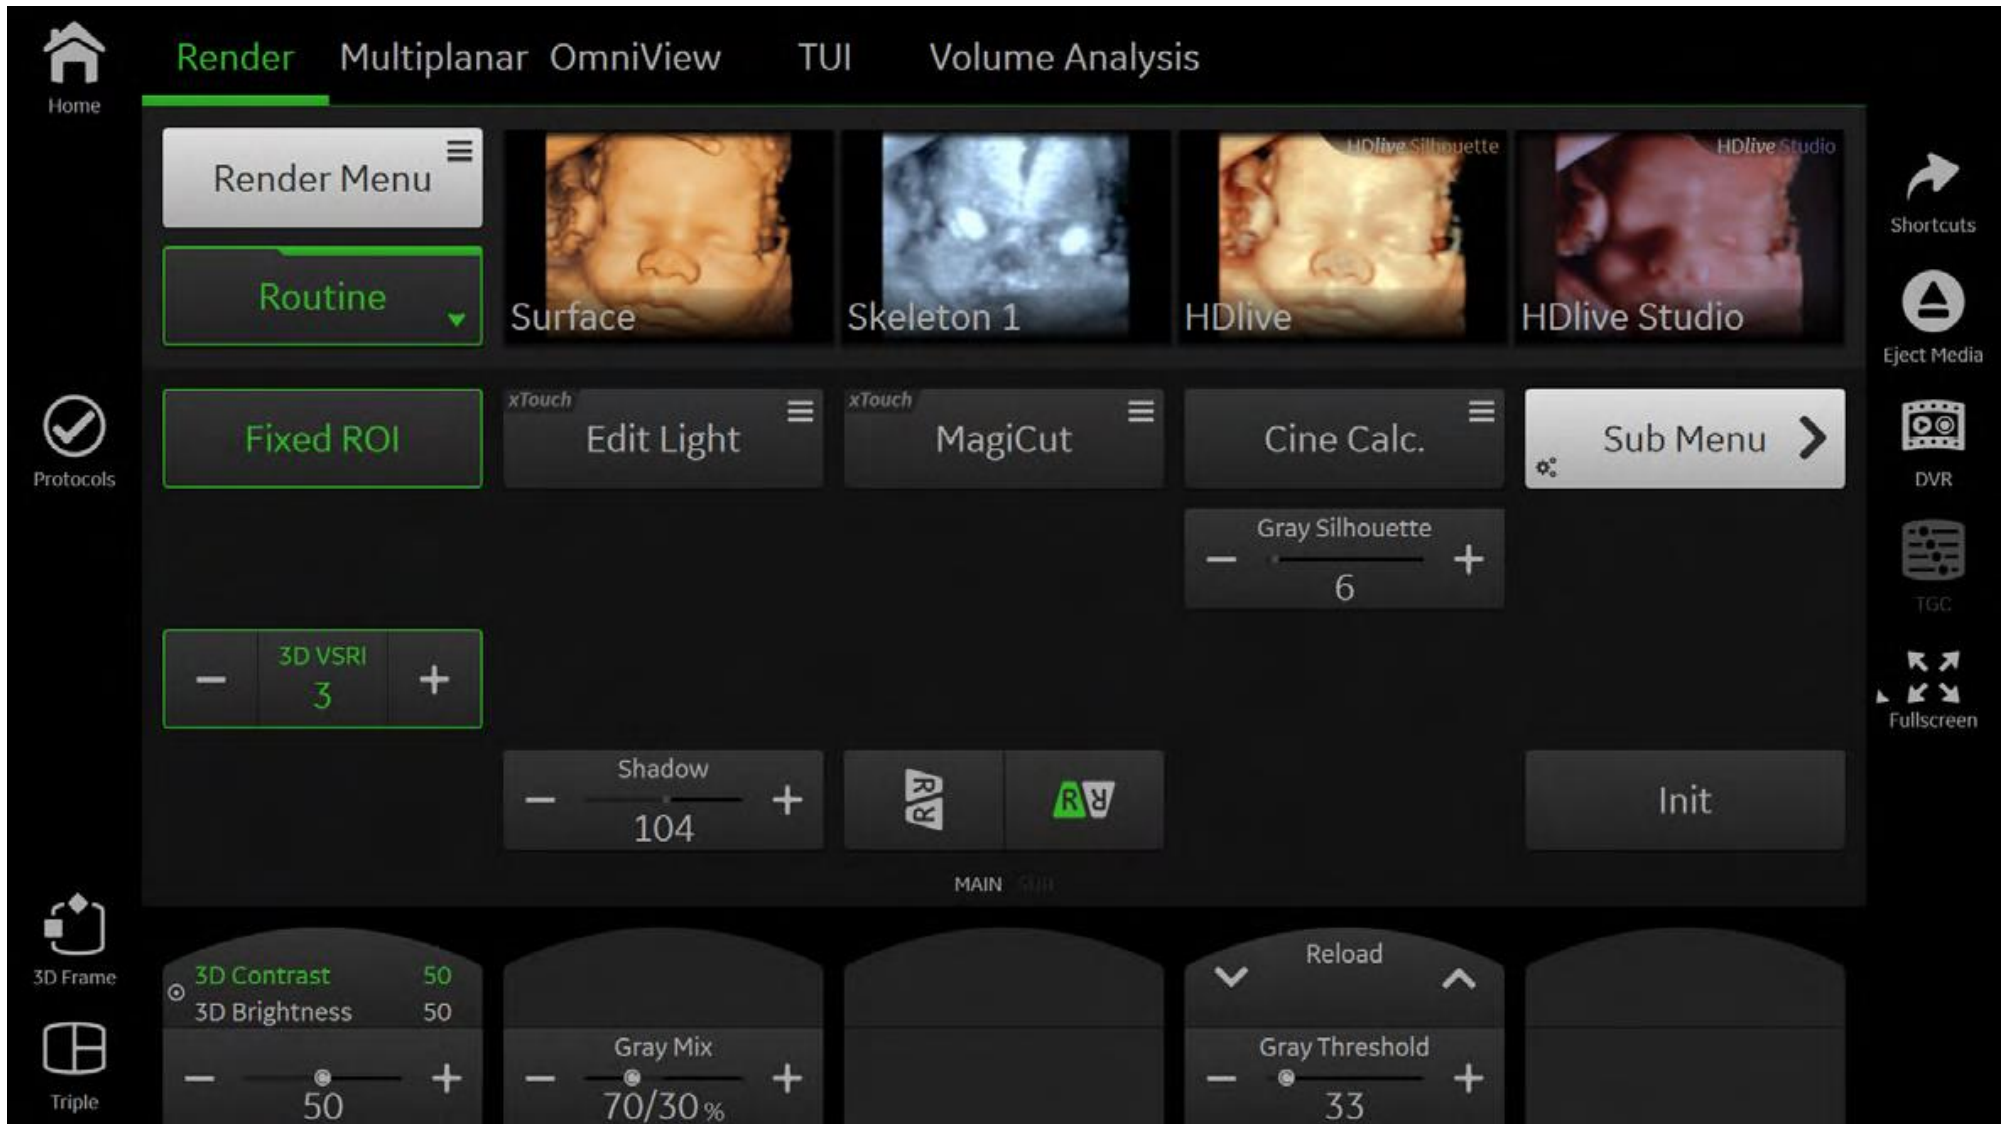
Home

Render Multiplanar OmniView TUI Volume Analysis

Render Menu

Routine

Surface

Skeleton 1

HDlive Silhouette

HDlive

HDlive Studio

HDlive Studio

Shortcuts

Eject Media

Protocols

Fixed ROI

xTouch Edit Light

xTouch MagiCut

Cine Calc.

Sub Menu

DVR

Gray Silhouette
6

TGC

3D VSRI
3

Fullscreen

Shadow
104

Init

MAIN SUB

3D Frame

3D Contrast 50
3D Brightness 50
50

Gray Mix
70/30%

Reload

Gray Threshold
33

Triple